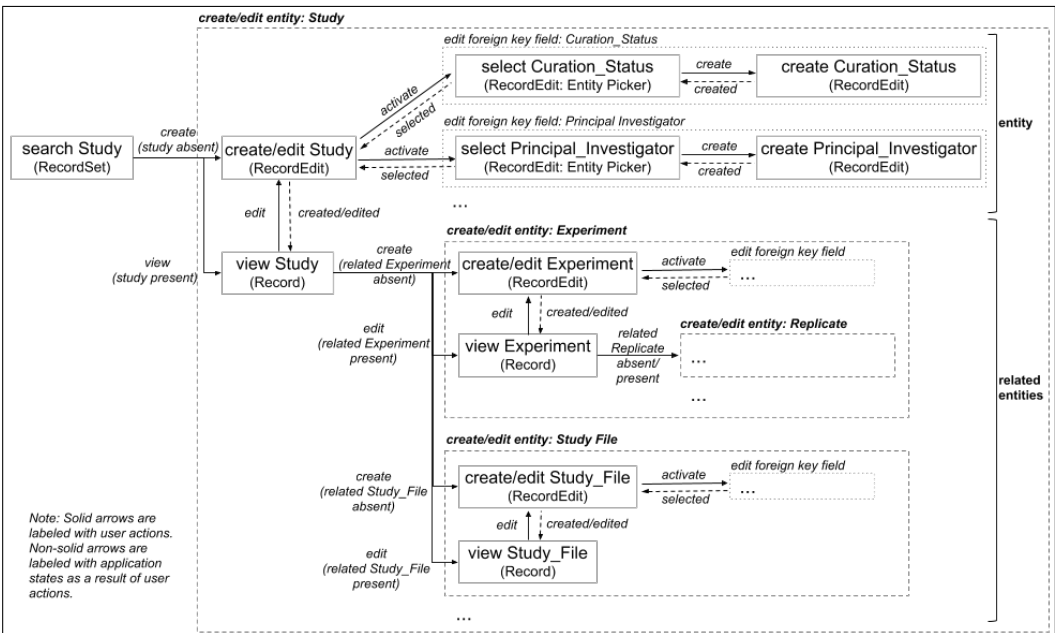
create/edit entity: Study

edit foreign key field: Curation_Status

select Curation_Status (RecordEdit: Entity Picker)

create

created

create Curation_Status (RecordEdit)

activate

selected

edit foreign key field: Principal Investigator

entity

search Study (RecordSet)

create (study absent)

create/edit Study (RecordEdit)

activate

selected

select Principal_Investigator (RecordEdit: Entity Picker)

create

created

create Principal_Investigator (RecordEdit)

...

edit

created/edited

create/edit entity: Experiment

view (study present)

view Study (Record)

create (related Experiment absent)

create/edit Experiment (RecordEdit)

activate

selected

edit foreign key field

...

edit

created/edited

edit (related Experiment present)

view Experiment (Record)

related Replicate absent/ present

create/edit entity: Replicate

...

related entities

...

create/edit entity: Study File

create (related Study_File absent)

create/edit Study_File (RecordEdit)

activate

selected

edit foreign key field

...

Note: Solid arrows are labeled with user actions. Non-solid arrows are labeled with application states as a result of user actions.

edit

created/edited

edit (related Study_File present)

view Study_File (Record)

...